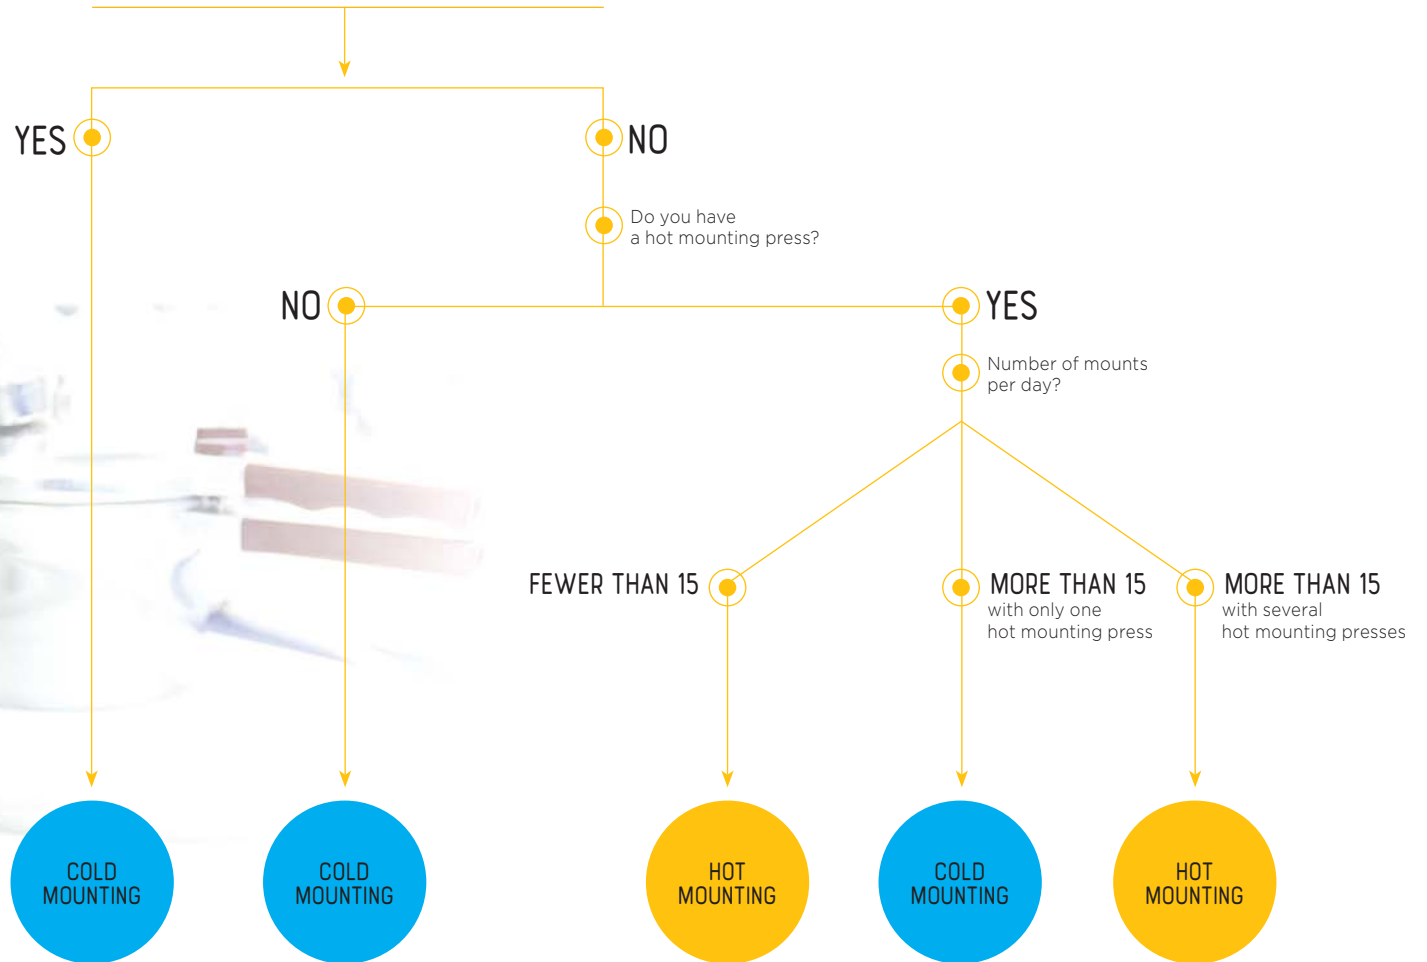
YES

NO

Do you have a hot mounting press?

NO

YES

Number of mounts per day?

FEWER THAN 15

MORE THAN 15 with only one hot mounting press

MORE THAN 15 with several hot mounting presses

COLD MOUNTING

COLD MOUNTING

HOT MOUNTING

COLD MOUNTING

HOT MOUNTING